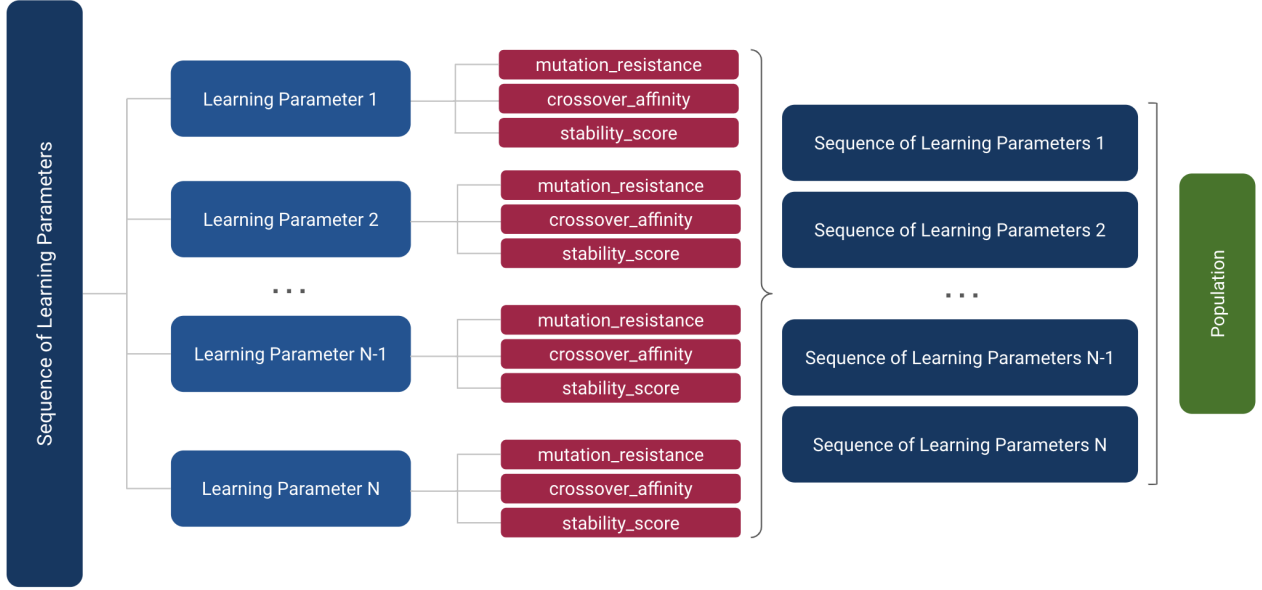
Sequence of Learning Parameters

Learning Parameter 1
mutation_resistance
crossover_affinity
stability_score

Learning Parameter 2
mutation_resistance
crossover_affinity
stability_score

...

Learning Parameter N-1
mutation_resistance
crossover_affinity
stability_score

Learning Parameter N
mutation_resistance
crossover_affinity
stability_score

Sequence of Learning Parameters 1
Sequence of Learning Parameters 2
...
Sequence of Learning Parameters N-1
Sequence of Learning Parameters N

Population